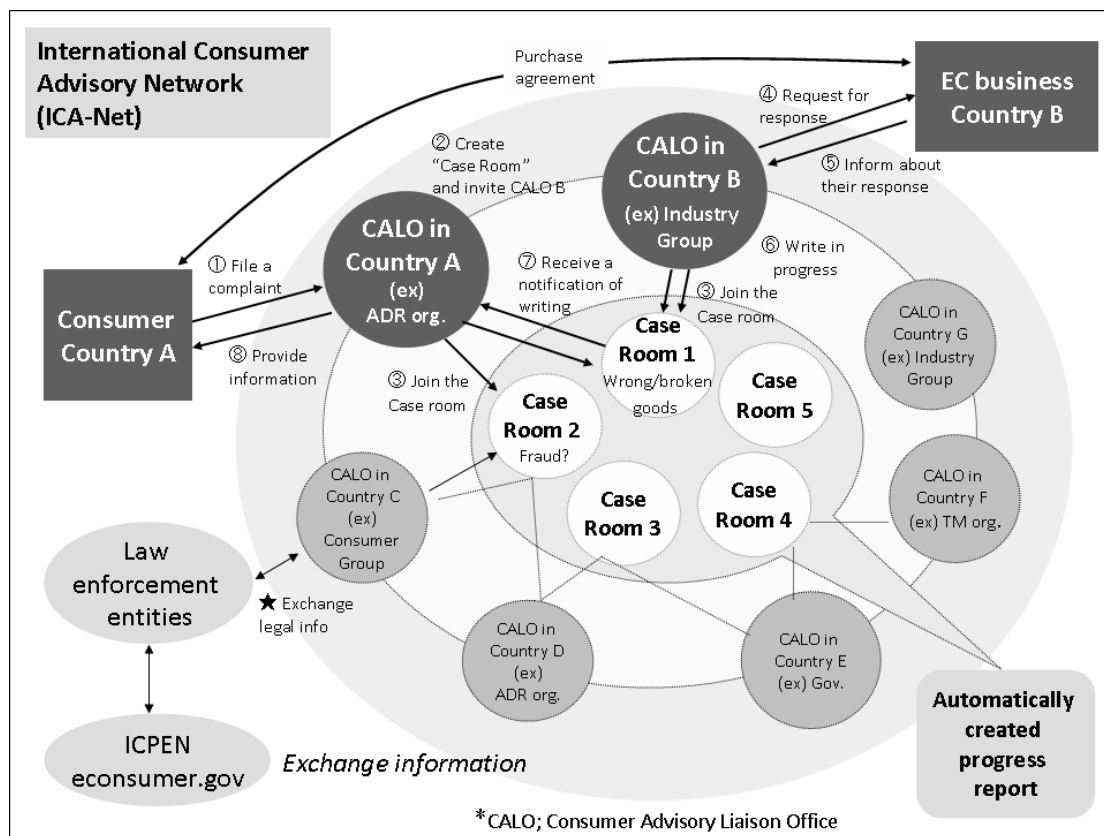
International Consumer Advisory Network (ICA-Net)

Purchase agreement

EC business Country B

④ Request for response

⑤ Inform about their response

② Create "Case Room" and invite CALO B

CALO in Country B (ex) Industry Group

⑥ Write in progress

CALO in Country A (ex) ADR org.

① File a complaint

⑦ Receive a notification of writing

③ Join the Case room

Consumer Country A

⑧ Provide information

③ Join the Case room

Case Room 1 Wrong/broken goods

Case Room 5

Case Room 2 Fraud?

Case Room 3

Case Room 4

CALO in Country G (ex) Industry Group

CALO in Country F (ex) TM org.

CALO in Country C (ex) Consumer Group

Law enforcement entities

★ Exchange legal info

CALO in Country D (ex) ADR org.

CALO in Country E (ex) Gov.

Automatically created progress report

ICPEN econsumer.gov

Exchange information

*CALO; Consumer Advisory Liaison Office